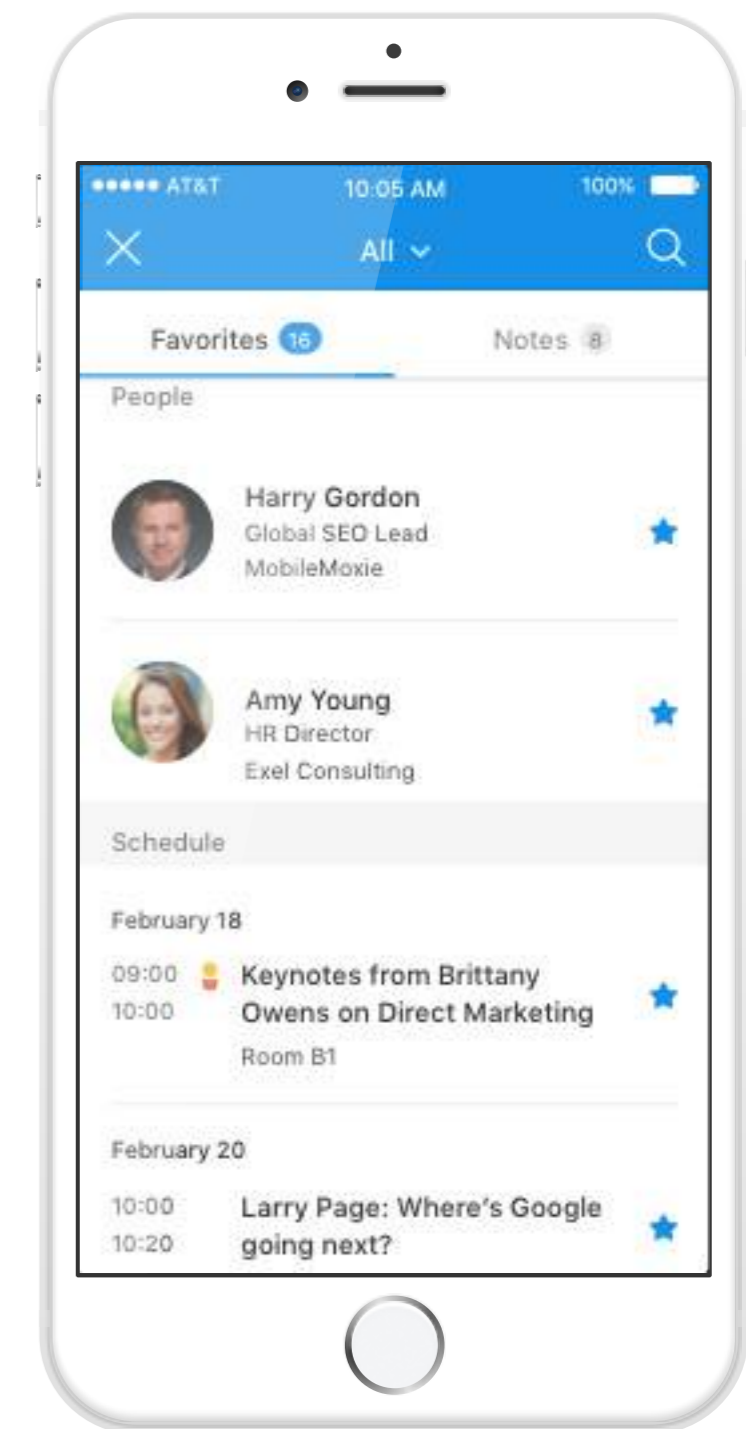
●●●●● AT&T 10:05 AM 100%

All

Favorites 16 Notes 8

People

Harry Gordon
Global SEO Lead
MobileMoxie

Amy Young
HR Director
Exel Consulting

Schedule

February 18

09:00
10:00
Keynotes from Brittany Owens on Direct Marketing
Room B1

February 20

10:00
10:20
Larry Page: Where's Google going next?